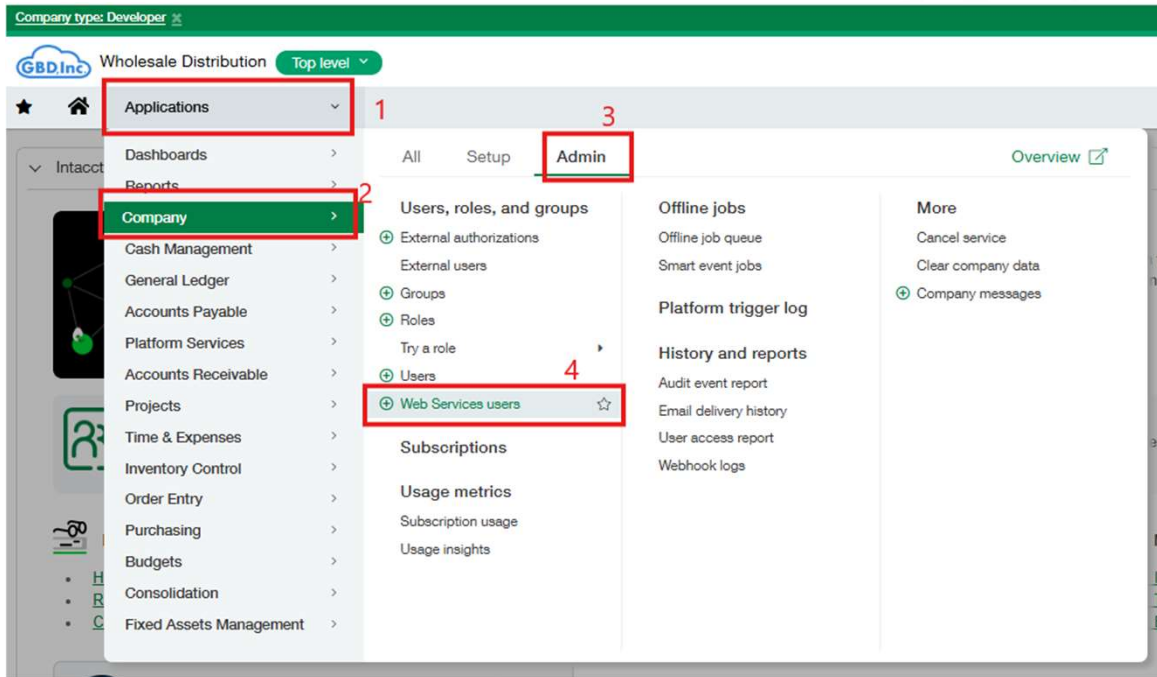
Company type: Developer

GBD.Inc Wholesale Distribution Top level

Applications 1

Intacct

Dashboards
Reports
Company 2
Cash Management
General Ledger
Accounts Payable
Platform Services
Accounts Receivable
Projects
Time & Expenses
Inventory Control
Order Entry
Purchasing
Budgets
Consolidation
Fixed Assets Management

All Setup Admin 3 Overview

Users, roles, and groups
External authorizations
External users
Groups
Roles
Try a role
Users
4
Web Services users

Subscriptions

Usage metrics
Subscription usage
Usage insights

Offline jobs
Offline job queue
Smart event jobs

Platform trigger log

History and reports
Audit event report
Email delivery history
User access report
Webhook logs

More
Cancel service
Clear company data
Company messages